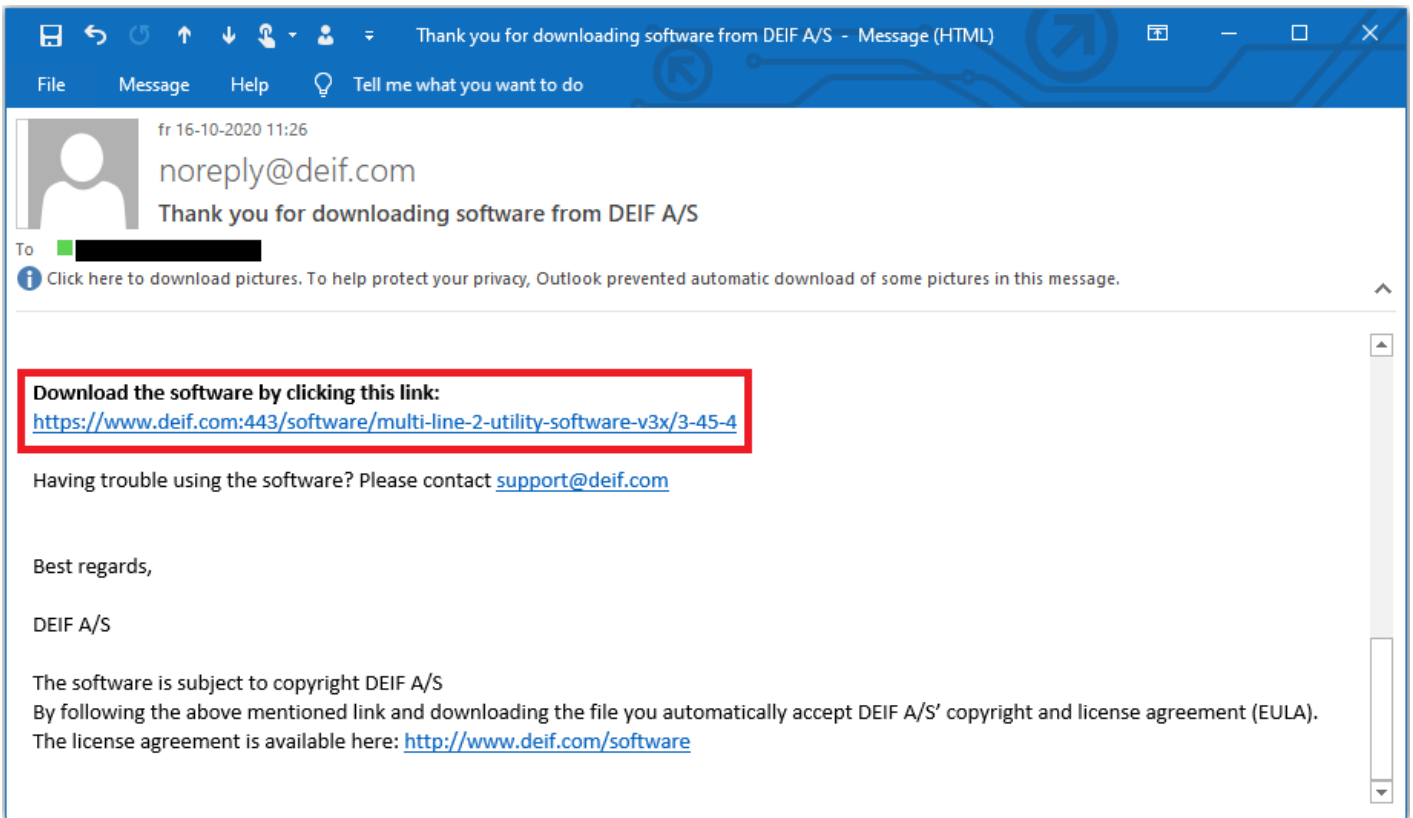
Thank you for downloading software from DEIF A/S - Message (HTML)

File Message Help Tell me what you want to do

fr 16-10-2020 11:26

noreply@deif.com

Thank you for downloading software from DEIF A/S

To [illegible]

Click here to download pictures. To help protect your privacy, Outlook prevented automatic download of some pictures in this message.

**Download the software by clicking this link:**
https://www.deif.com:443/software/multi-line-2-utility-software-v3x/3-45-4

Having trouble using the software? Please contact support@deif.com

Best regards,

DEIF A/S

The software is subject to copyright DEIF A/S
By following the above mentioned link and downloading the file you automatically accept DEIF A/S' copyright and license agreement (EULA).
The license agreement is available here: http://www.deif.com/software